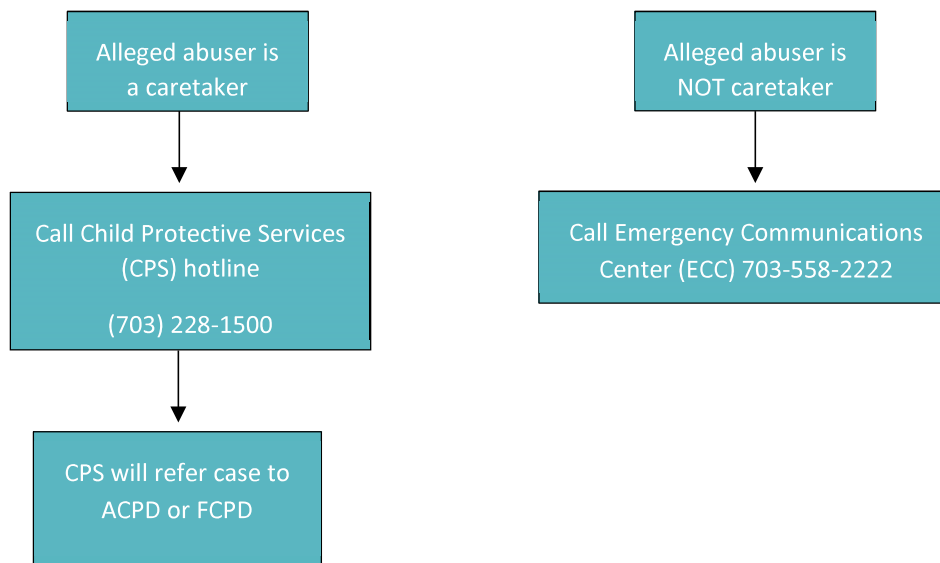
Alleged abuser is a caretaker

Call Child Protective Services (CPS) hotline

(703) 228-1500

CPS will refer case to ACPD or FCPD

Alleged abuser is NOT caretaker

Call Emergency Communications Center (ECC) 703-558-2222